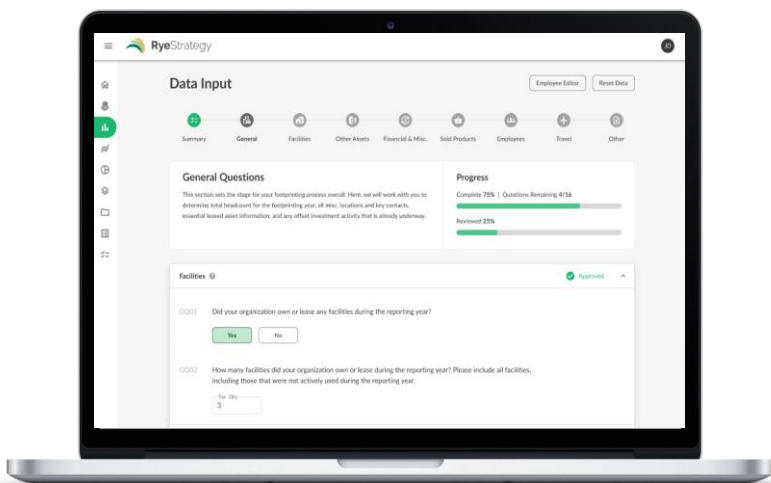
RyeStrategy

JD

Data Input

Employee Editor

Reset Data

Summary

General

Facilities

Other Assets

Financial & Misc.

Sold Products

Employees

Travel

Other

General Questions

This section sets the stage for your footprinting process overall. Here, we will work with you to determine total headcount for the footprinting year, all misc. locations and key contacts, essential leased asset information, and any offset investment activity that is already underway.

Progress

Complete 75% | Questions Remaining 4/16

Reviewed 25%

Facilities

Approved

GQ01 Did your organization own or lease any facilities during the reporting year?

Yes

No

GQ02 How many facilities did your organization own or lease during the reporting year? Please include all facilities, including those that were not actively used during the reporting year.

Fac. Qty

3